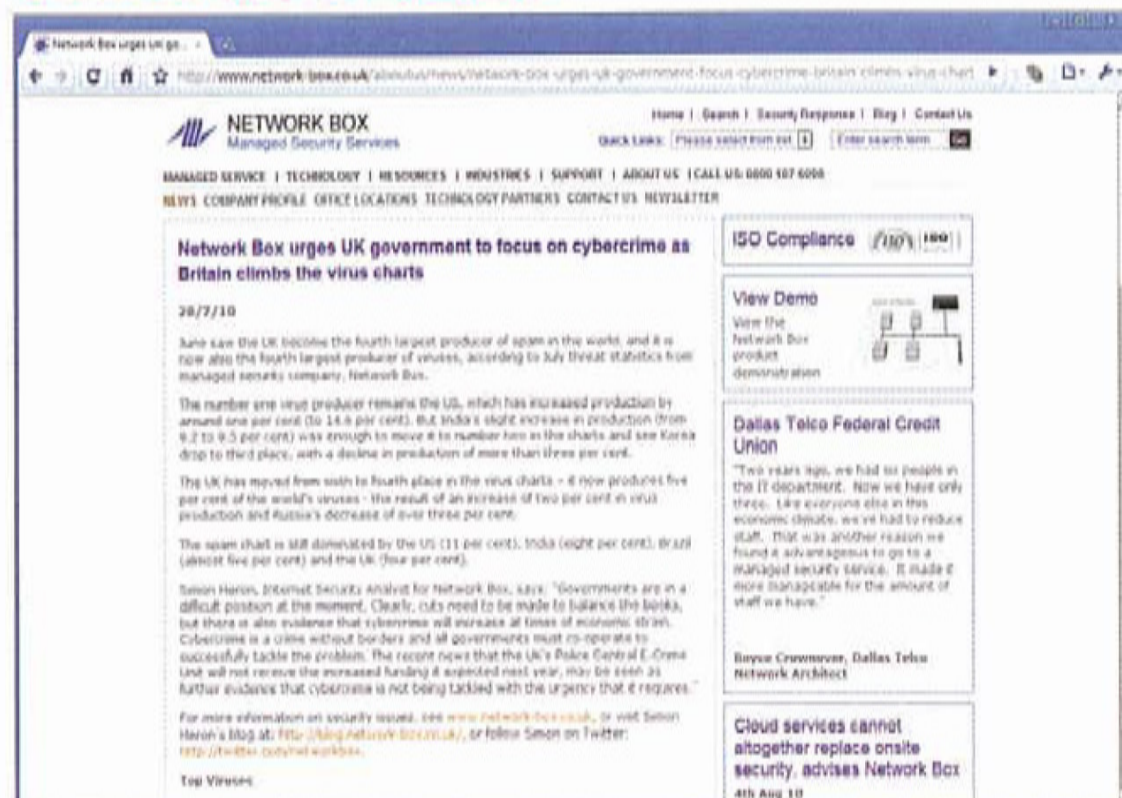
Network Box urges uk go... ×

http://www.network-box.co.uk/aboutus/news/network-box-urges-uk-government-focus-cybercrime-britain-climbs-virus-chart

NETWORK BOX
Managed Security Services

Home | Search | Security Response | Blog | Contact Us
Quick Links: Please select from list | Enter search term | Go

MANAGED SERVICE | TECHNOLOGY | RESOURCES | INDUSTRIES | SUPPORT | ABOUT US | CALL US: 0800 107 6006
NEWS COMPANY PROFILE OFFICE LOCATIONS TECHNOLOGY PARTNERS CONTACT US NEWSLETTER

Network Box urges UK government to focus on cybercrime as Britain climbs the virus charts

20/7/10

June saw the UK become the fourth largest producer of spam in the world, and it is now also the fourth largest producer of viruses, according to July threat statistics from managed security company, Network Box.

The number one virus producer remains the US, which has increased production by around one per cent (to 14.6 per cent). But India's slight increase in production (from 9.2 to 9.5 per cent) was enough to move it to number two in the charts and see Korea drop to third place, with a decline in production of more than three per cent.

The UK has moved from sixth to fourth place in the virus charts – it now produces five per cent of the world's viruses - the result of an increase of two per cent in virus production and Russia's decrease of over three per cent.

The spam chart is still dominated by the US (11 per cent), India (eight per cent), Brazil (almost five per cent) and the UK (four per cent).

Simon Heron, Internet Security Analyst for Network Box, says: "Governments are in a difficult position at the moment. Clearly, cuts need to be made to balance the books, but there is also evidence that cybercrime will increase at times of economic strain. Cybercrime is a crime without borders and all governments must co-operate to successfully tackle the problem. The recent news that the UK's Police Central E-Crime Unit will not receive the increased funding it expected next year, may be seen as further evidence that cybercrime is not being tackled with the urgency that it requires."

For more information on security issues, see www.network-box.co.uk, or visit Simon Heron's blog at: http://blog.network-box.co.uk/, or follow Simon on Twitter: http://twitter.com/networkbox.

Top Viruses

ISO Compliance

View Demo
View the Network Box product demonstration

Dallas Telco Federal Credit Union
"Two years ago, we had six people in the IT department. Now we have only three. Like everyone else in this economic climate, we've had to reduce staff. That was another reason we found it advantageous to go to a managed security service. It made it more manageable for the amount of staff we have."

Boyce Crowmover, Dallas Telco Network Architect

Cloud services cannot altogether replace onsite security, advises Network Box
4th Aug 10